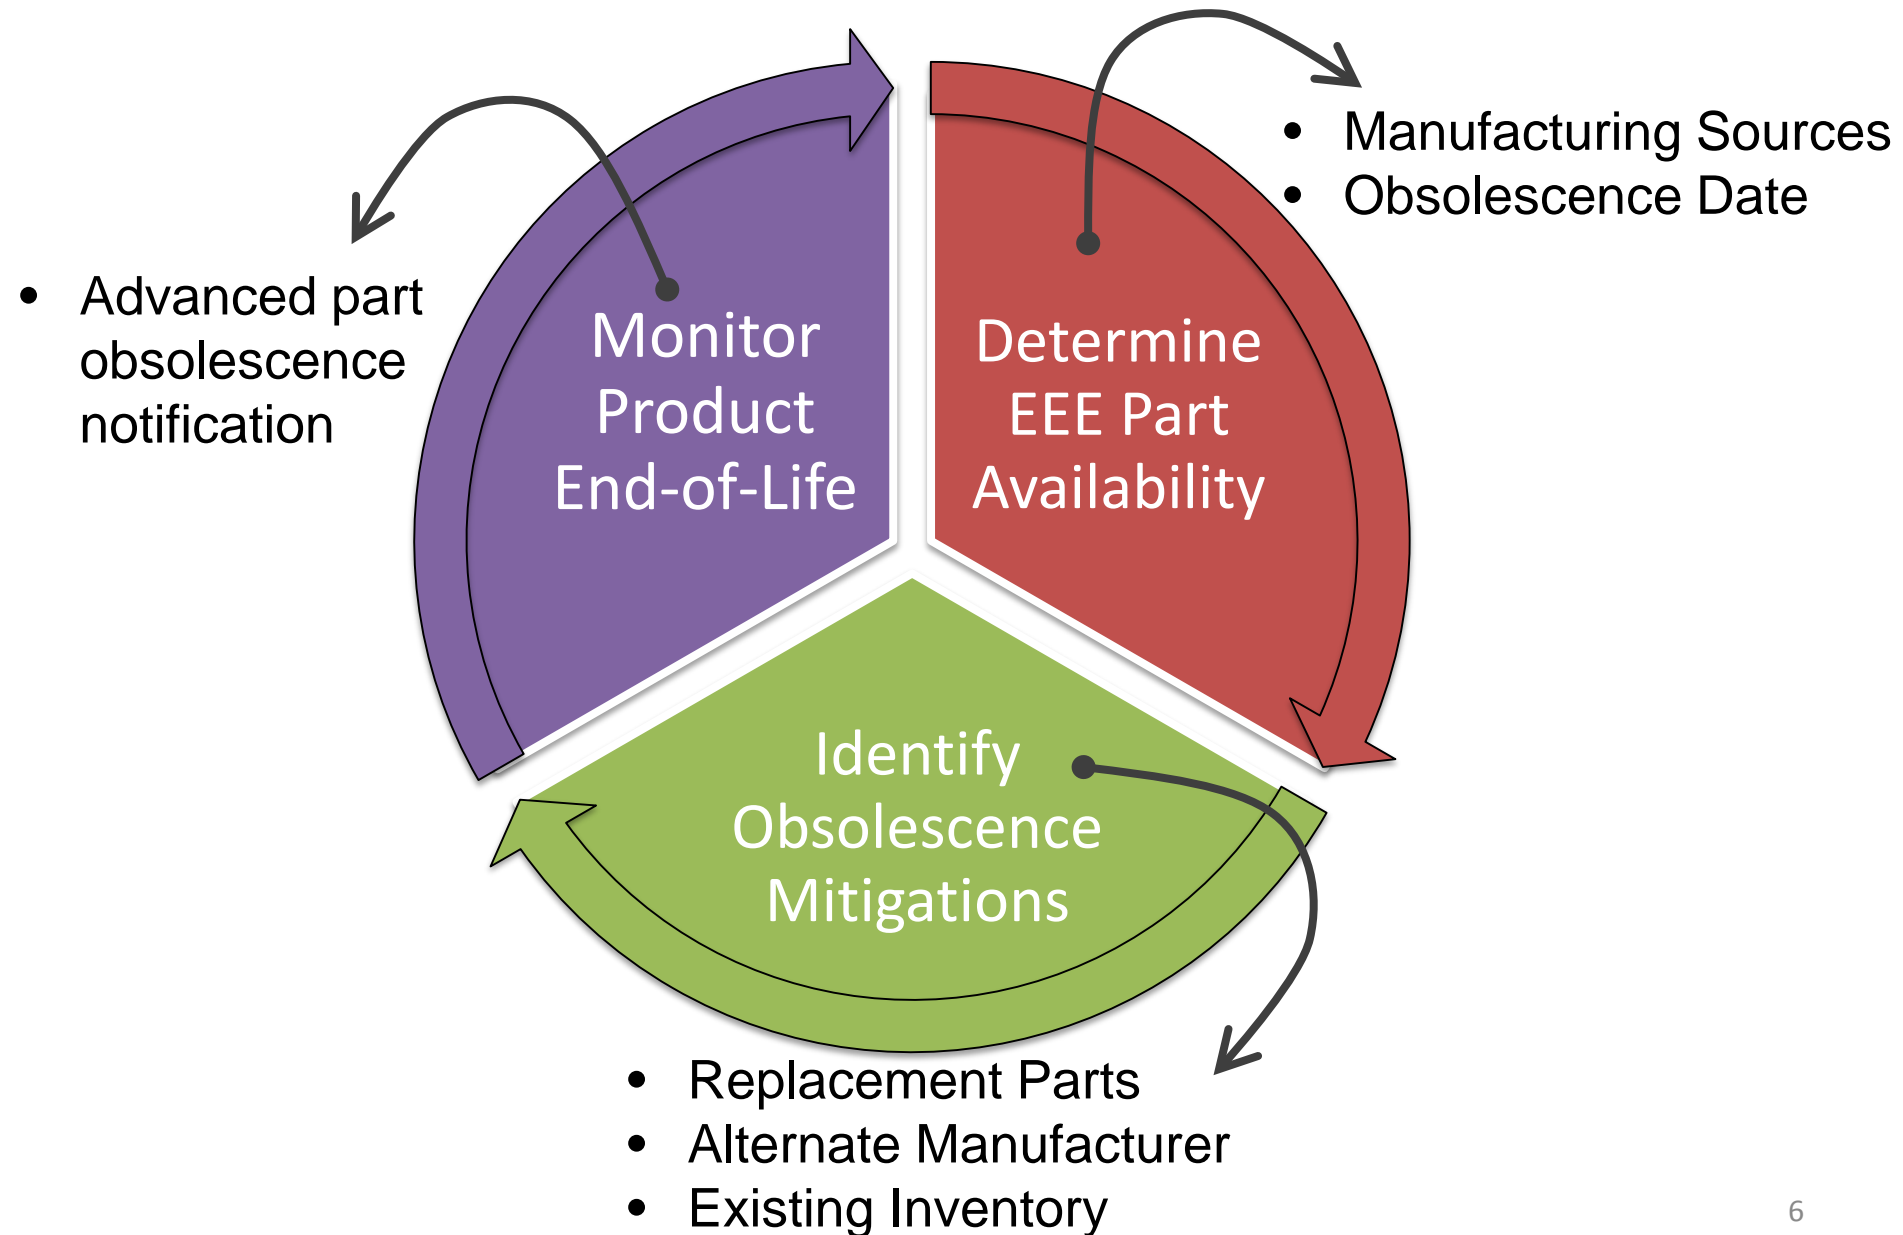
- Advanced part obsolescence notification

Monitor Product End-of-Life

Determine EEE Part Availability

- Manufacturing Sources
- Obsolescence Date

Identify Obsolescence Mitigations

- Replacement Parts
- Alternate Manufacturer
- Existing Inventory

6